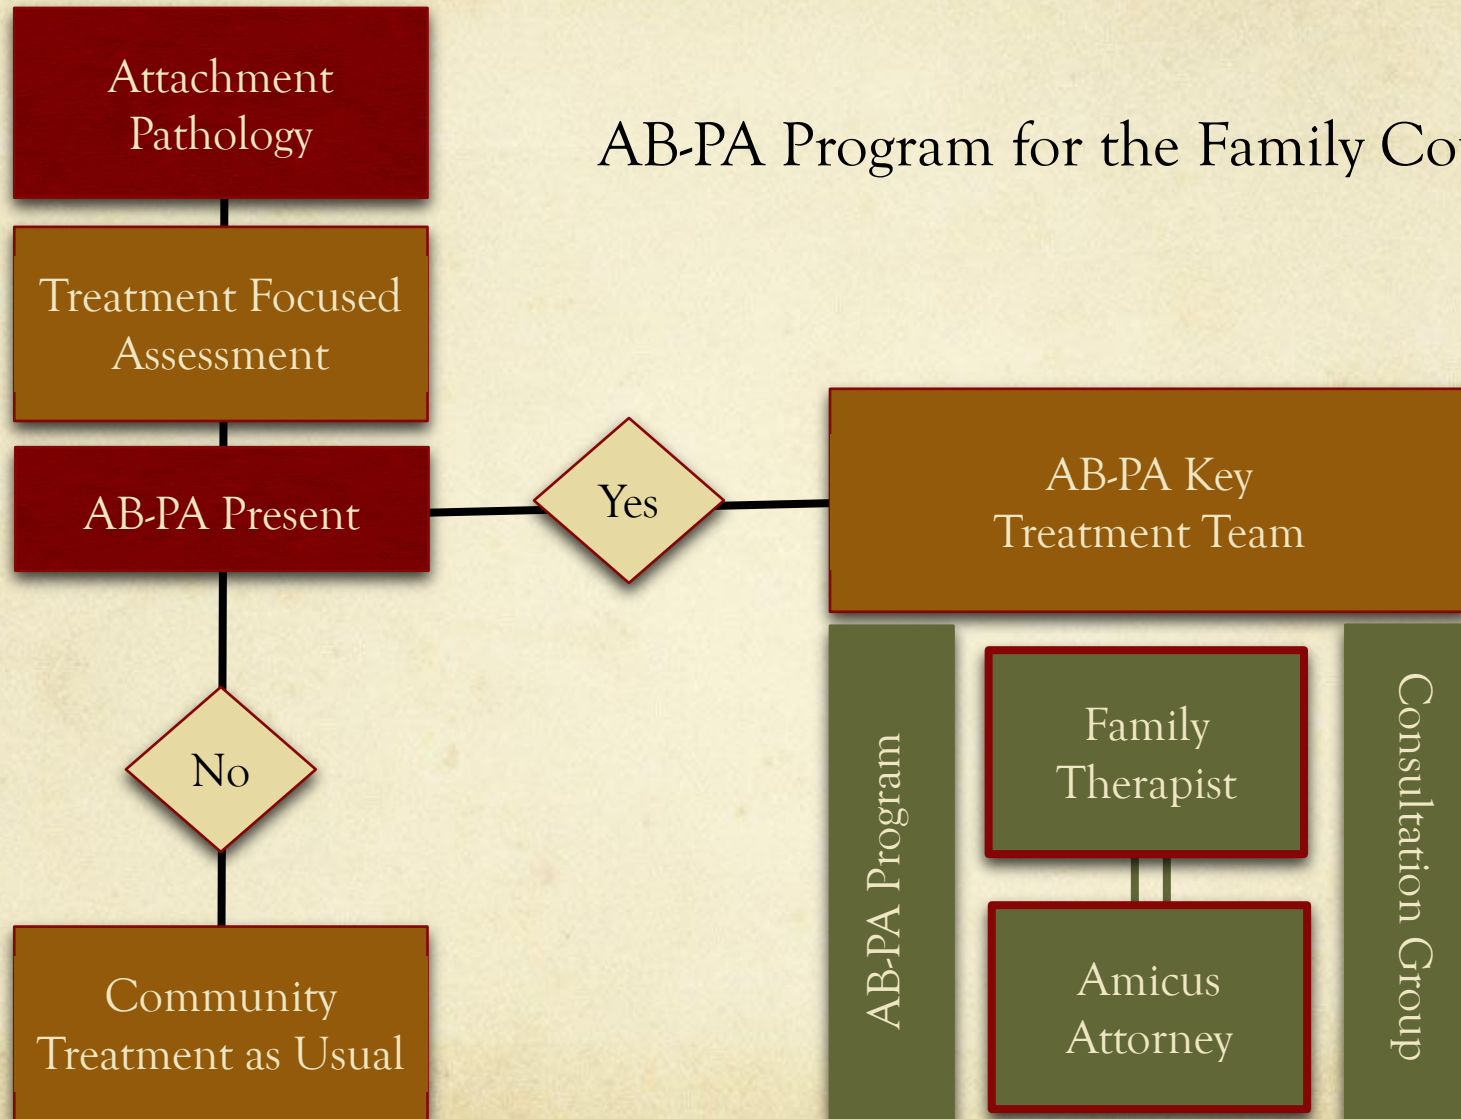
Attachment Pathology

AB-PA Program for the Family Co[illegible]

Treatment Focused Assessment

AB-PA Present

Yes

AB-PA Key Treatment Team

No

AB-PA Program

Family Therapist

Consultation Group

Amicus Attorney

Community Treatment as Usual